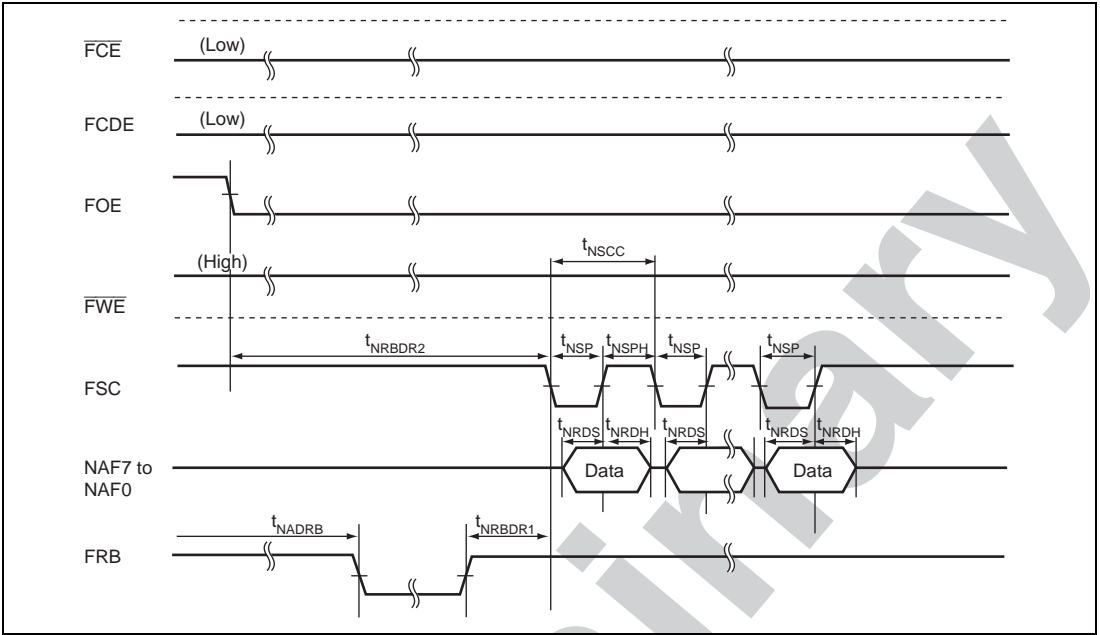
$\overline{FCE}$ (Low)

FCDE (Low)

FOE

(High)

$\overline{FWE}$

$t_{NSCC}$

$t_{NRBDR2}$

$t_{NSP}$ $t_{NSPH}$ $t_{NSP}$ $t_{NSP}$

FSC

$t_{NRDS}$ $t_{NRDH}$ $t_{NRDS}$ $t_{NRDS}$ $t_{NRDH}$

NAF7 to NAF0

Data

Data

$t_{NADRB}$

$t_{NRBDR1}$

FRB

Preliminary